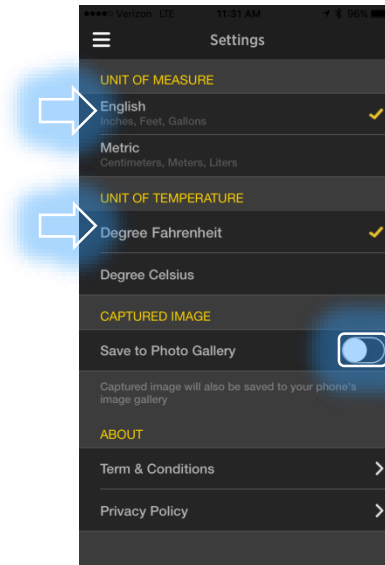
●●●●○ Verizon LTE 11:31 AM 96%

Settings

UNIT OF MEASURE

English
Inches, Feet, Gallons

Metric
Centimeters, Meters, Liters

UNIT OF TEMPERATURE

Degree Fahrenheit

Degree Celsius

CAPTURED IMAGE

Save to Photo Gallery

Captured image will also be saved to your phone's image gallery

ABOUT

Term & Conditions

Privacy Policy